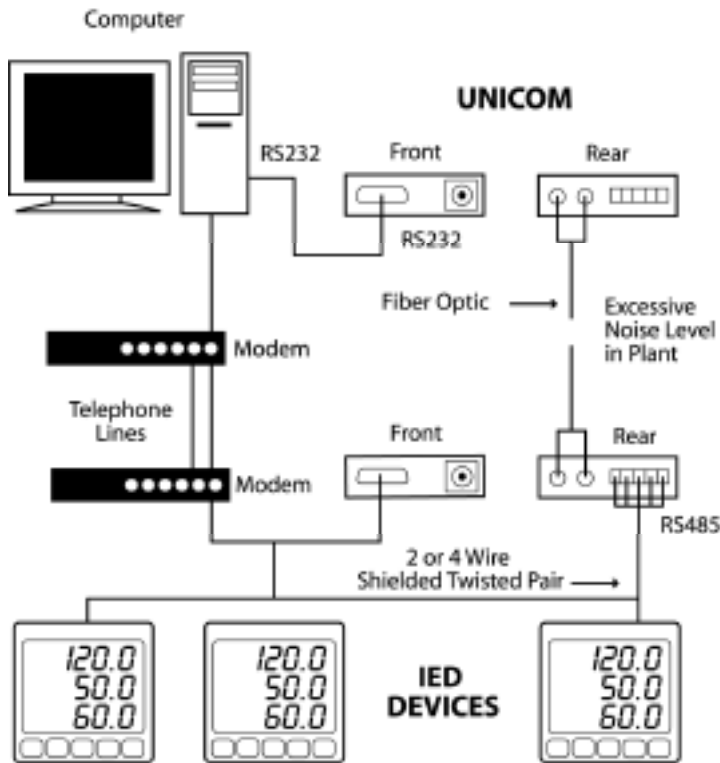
Computer

UNICOM

RS232

Front

Rear

RS232

Fiber Optic

Excessive Noise Level in Plant

Modem

Telephone Lines

Front

Rear

Modem

RS485

2 or 4 Wire Shielded Twisted Pair

120.0
50.0
60.0

120.0
50.0
60.0

IED DEVICES

120.0
50.0
60.0